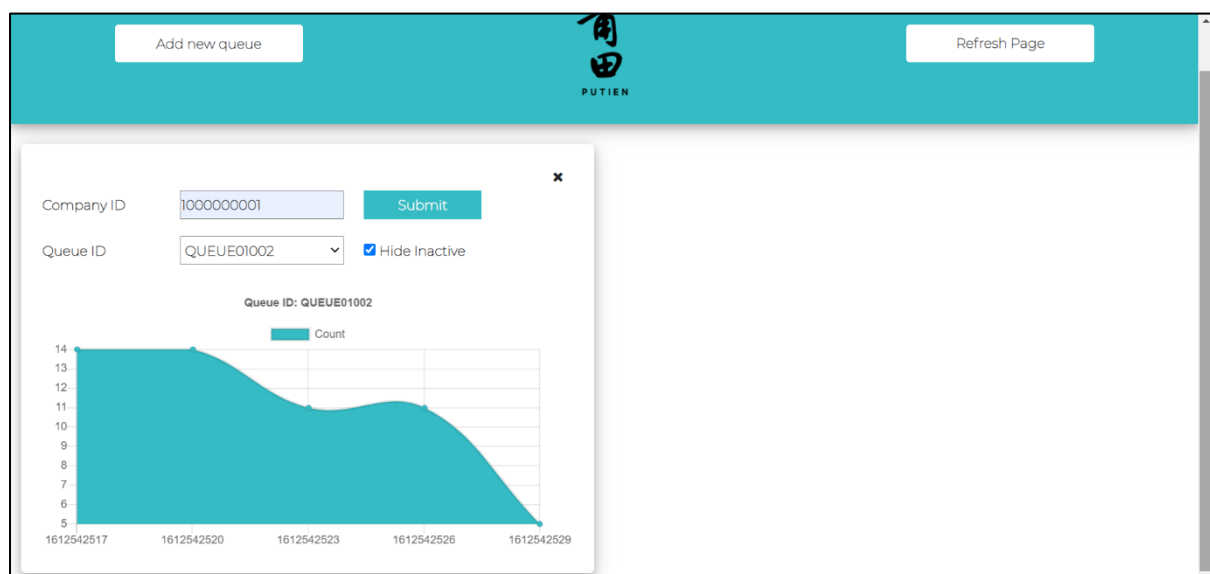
Add new queue

莆
田
PUTIEN

Refresh Page

×

Company ID 1000000001 Submit

Queue ID QUEUE01002 Hide Inactive

Queue ID: QUEUE01002

Count

14
13
12
11
10
9
8
7
6
5

1612542517 1612542520 1612542523 1612542526 1612542529